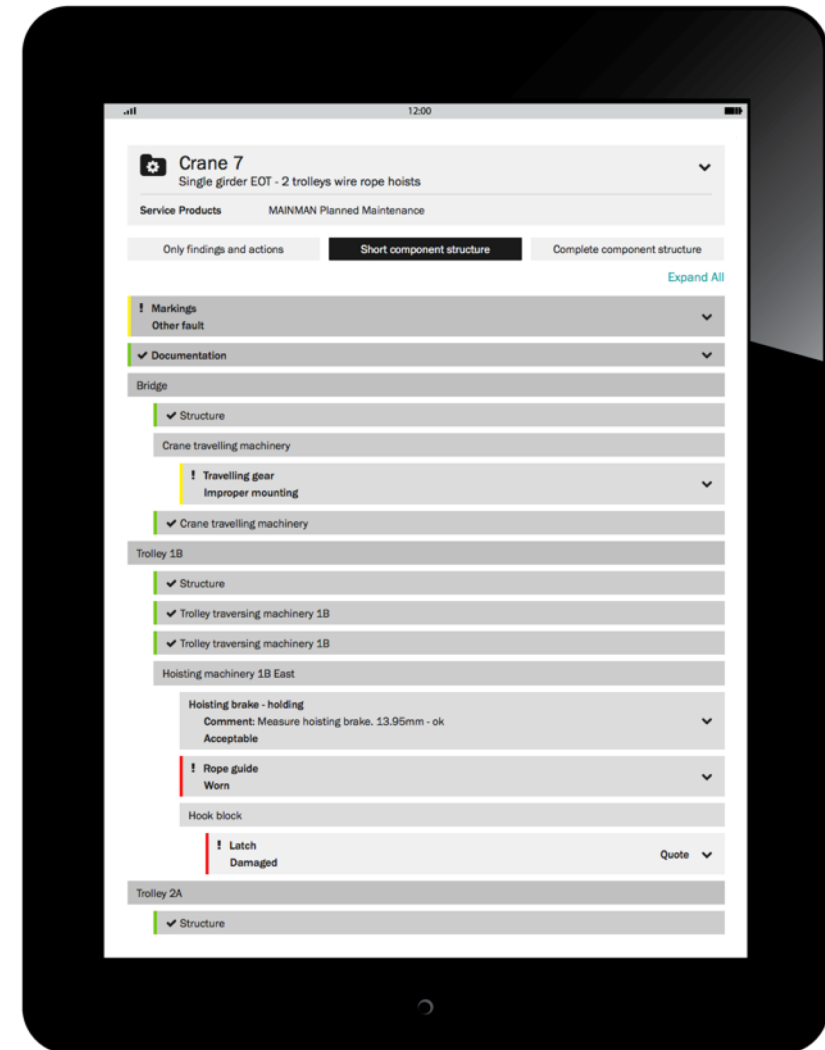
12:00

Crane 7
Single girder EOT - 2 trolleys wire rope hoists

Service Products MAINMAN Planned Maintenance

Only findings and actions
Short component structure
Complete component structure

Expand All

! Markings
Other fault

✔ Documentation

Bridge

✔ Structure

Crane travelling machinery

! Travelling gear
Improper mounting

✔ Crane travelling machinery

Trolley 1B

✔ Structure

✔ Trolley traversing machinery 1B

✔ Trolley traversing machinery 1B

Hoisting machinery 1B East

Hoisting brake - holding
Comment: Measure hoisting brake. 13.95mm - ok
Acceptable

! Rope guide
Worn

Hook block

! Latch
Damaged
Quote

Trolley 2A

✔ Structure